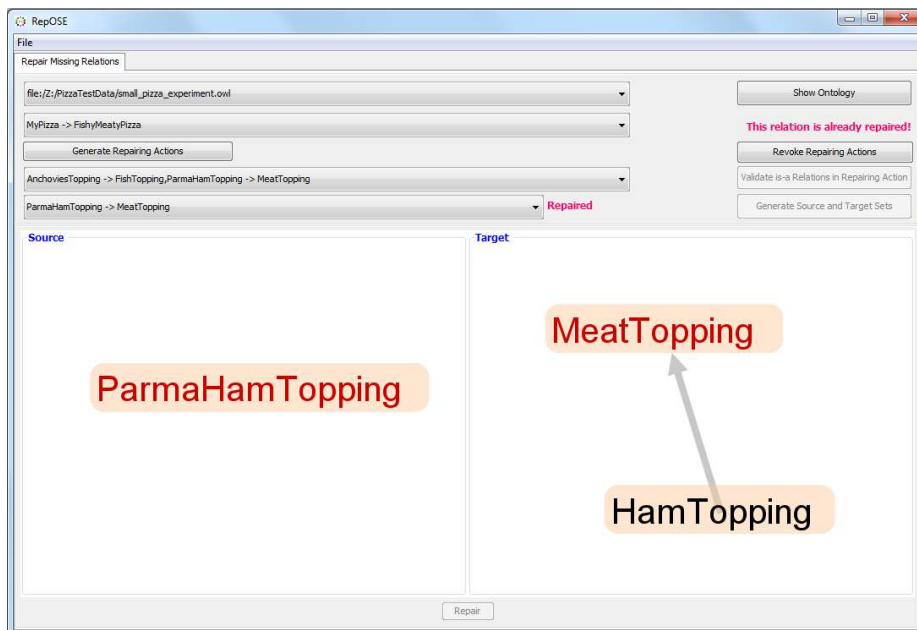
RepOSE

File

Repair Missing Relations

file:/Z:/PizzaTestData/small_pizza_experiment.owl

Show Ontology

MyPizza -> FishyMeatyPizza

This relation is already repaired!

Generate Repairing Actions

Revoke Repairing Actions

AnchoviesTopping -> FishTopping,ParmaHamTopping -> MeatTopping

Validate is-a Relations in Repairing Action

ParmaHamTopping -> MeatTopping

Repaired

Generate Source and Target Sets

Source

ParmaHamTopping

Target

MeatTopping

HamTopping

Repair